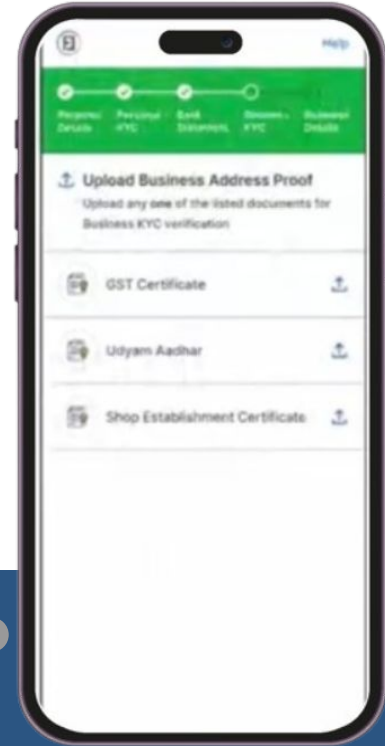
Help

Personal Details
Personal KYC
Bank Statement
Business KYC
Business Details

Upload Business Address Proof
Upload any one of the listed documents for Business KYC verification

GST Certificate

Udyam Aadhar

Shop Establishment Certificate